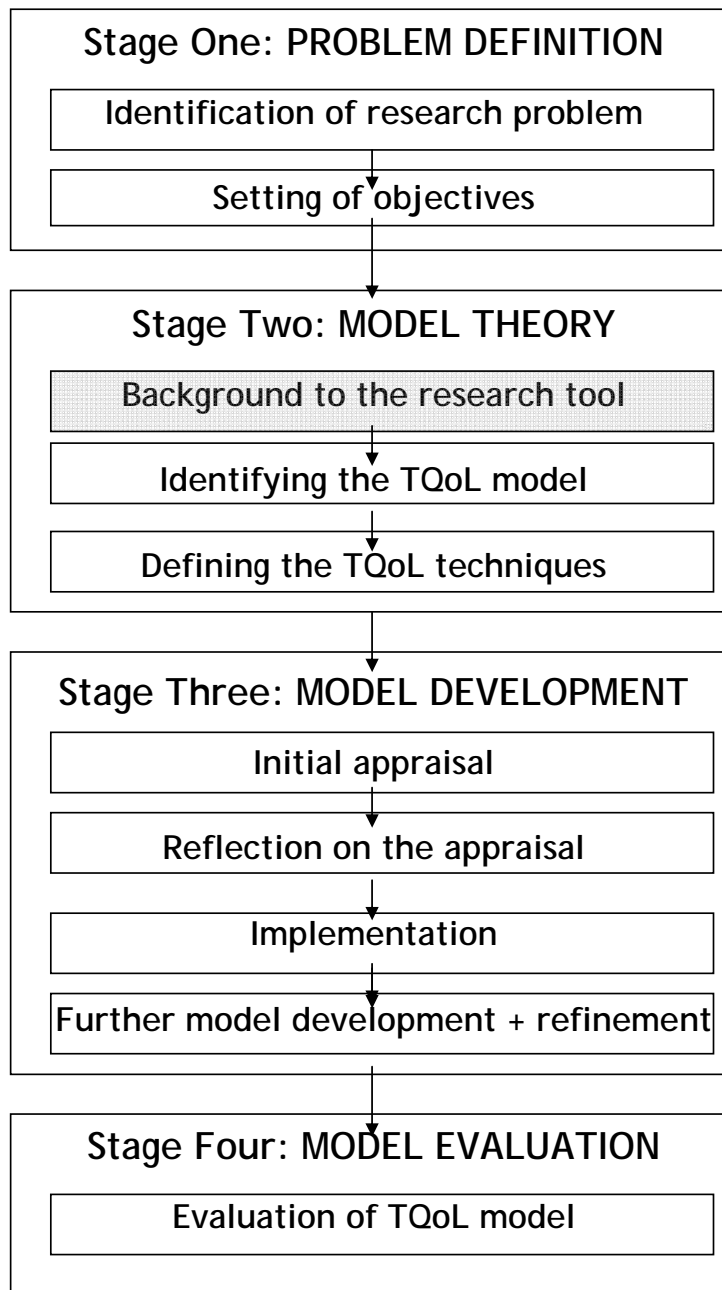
Stage One: PROBLEM DEFINITION

Identification of research problem

Setting of objectives

Stage Two: MODEL THEORY

Background to the research tool

Identifying the TQoL model

Defining the TQoL techniques

Stage Three: MODEL DEVELOPMENT

Initial appraisal

Reflection on the appraisal

Implementation

Further model development + refinement

Stage Four: MODEL EVALUATION

Evaluation of TQoL model